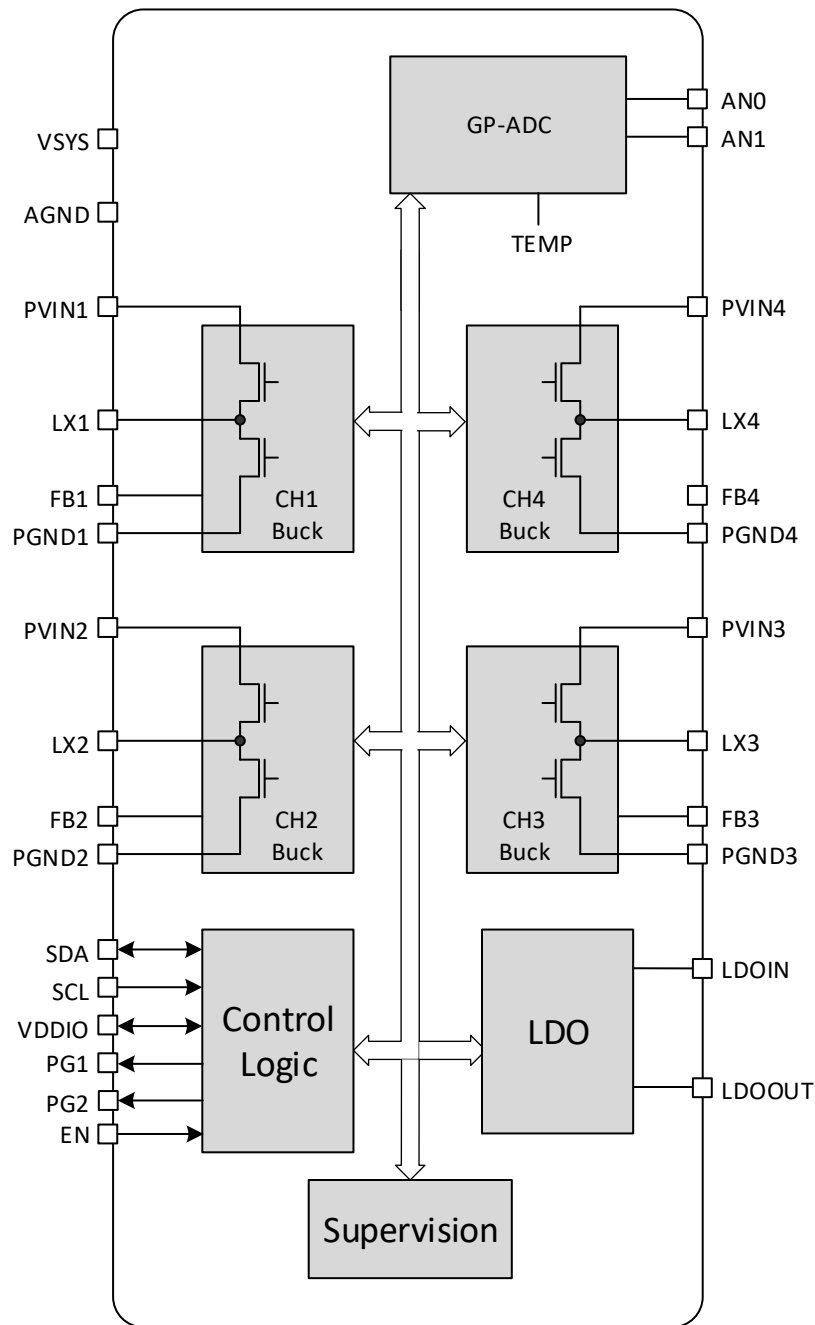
GP-ADC
AN0
AN1
VSYS
AGND
TEMP
PVIN1
PVIN4
LX1
LX4
FB1
CH1
Buck
CH4
Buck
FB4
PGND1
PGND4
PVIN2
PVIN3
LX2
LX3
FB2
CH2
Buck
CH3
Buck
FB3
PGND2
PGND3
SDA
SCL
VDDIO
PG1
PG2
EN
Control Logic
LDO
LDOIN
LDOOUT
Supervision